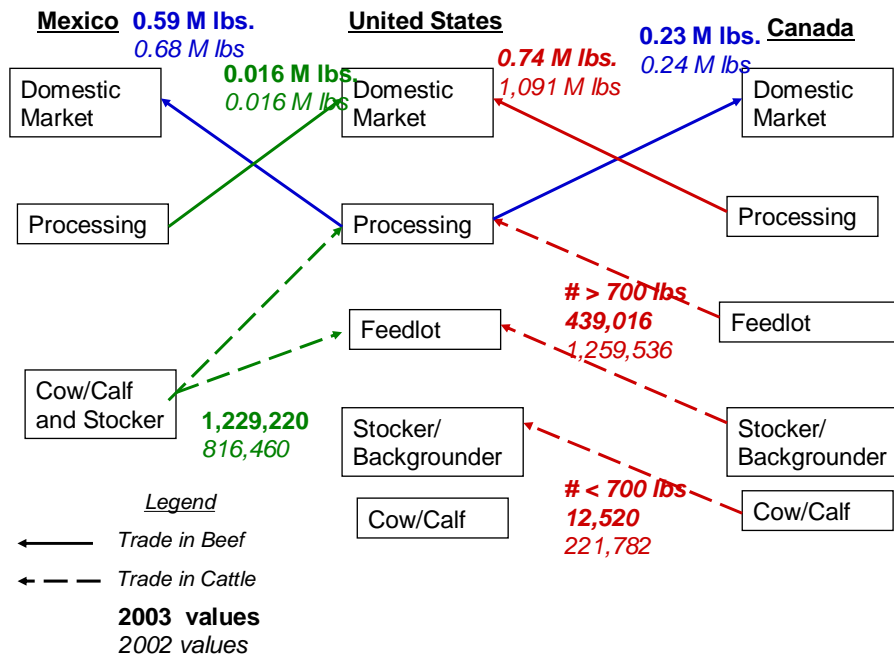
Mexico 0.59 M lbs.
0.68 M lbs

United States

0.23 M lbs. Canada
0.24 M lbs

0.016 M lbs.
0.016 M lbs

0.74 M lbs.
1,091 M lbs

Domestic Market

Domestic Market

Domestic Market

Processing

Processing

Processing

# > 700 lbs
439,016
1,259,536

Feedlot

Feedlot

Cow/Calf and Stocker

1,229,220
816,460

Stocker/ Backgrounder

Stocker/ Backgrounder

# < 700 lbs
12,520
221,782

Cow/Calf

Cow/Calf

Legend

Trade in Beef

Trade in Cattle

**2003 values**
*2002 values*